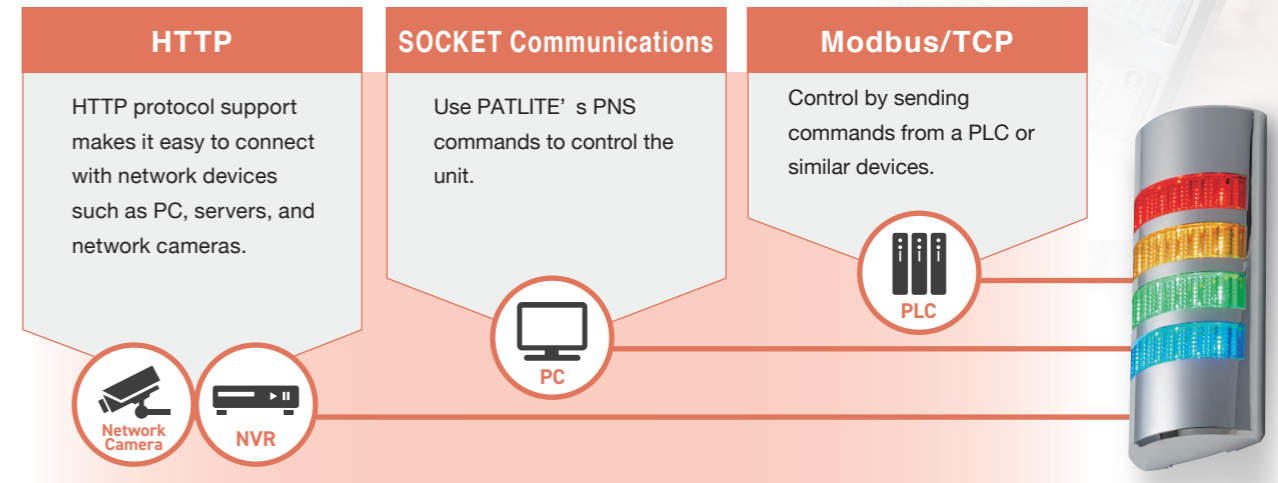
HTTP

HTTP protocol support makes it easy to connect with network devices such as PC, servers, and network cameras.

SOCKET Communications

Use PATLITE’ s PNS commands to control the unit.

Modbus/TCP

Control by sending commands from a PLC or similar devices.

Network Camera

NVR

PC

PLC